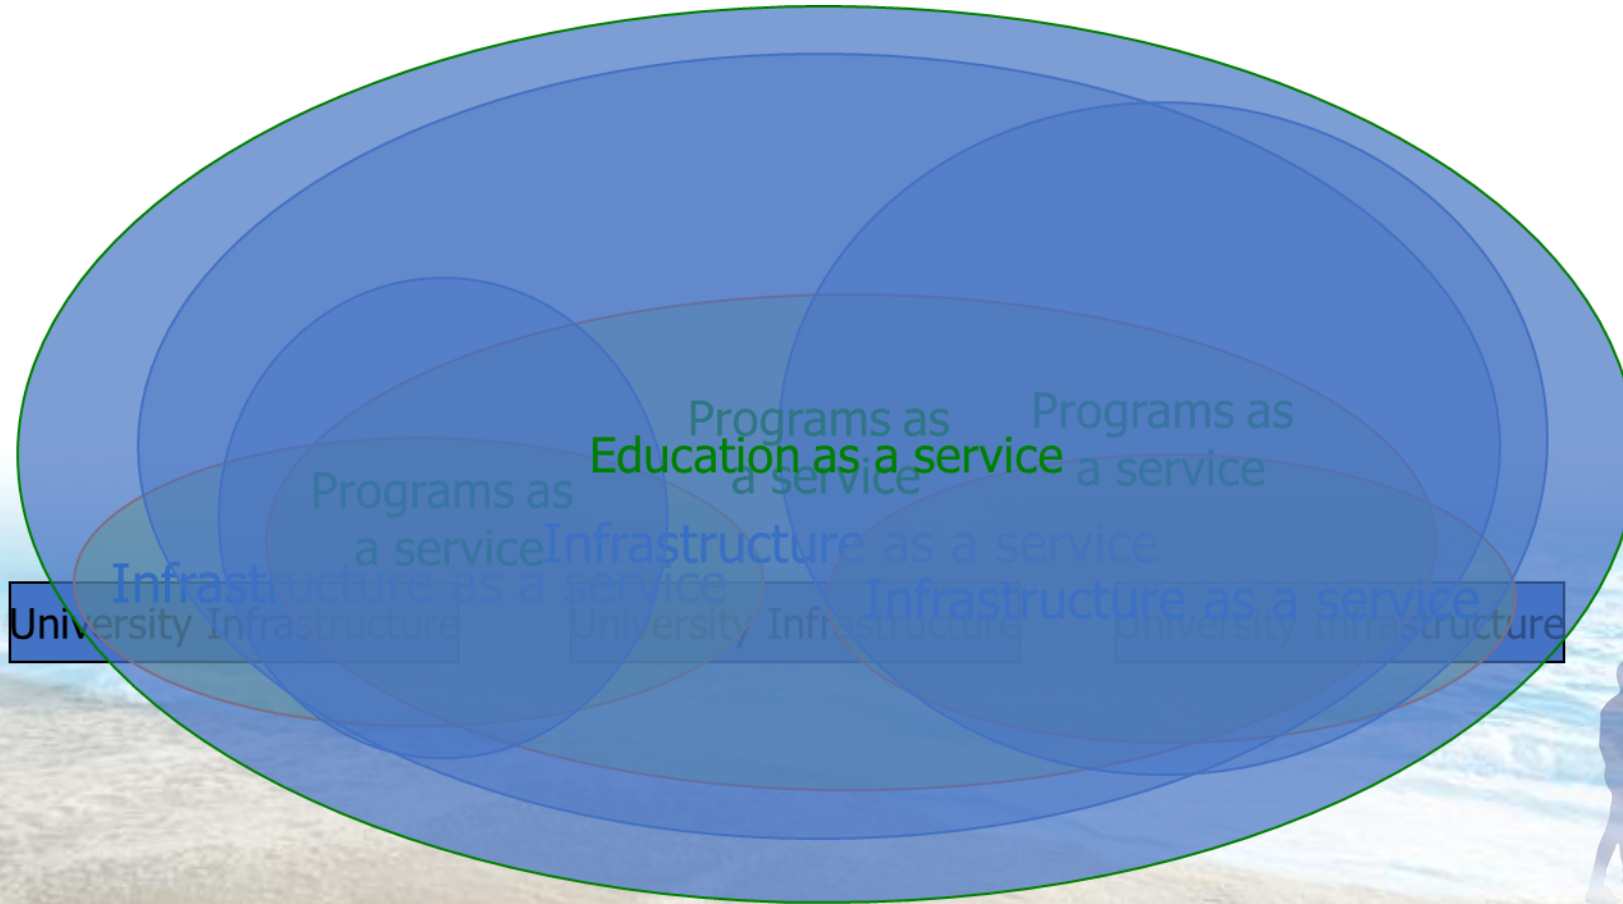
Programs as a service

Education as a service

Programs as a service

Programs as a service

Infrastructure as a service

Infrastructure as a service

Infrastructure as a service

University Infrastructure

University Infrastructure

University Infrastructure